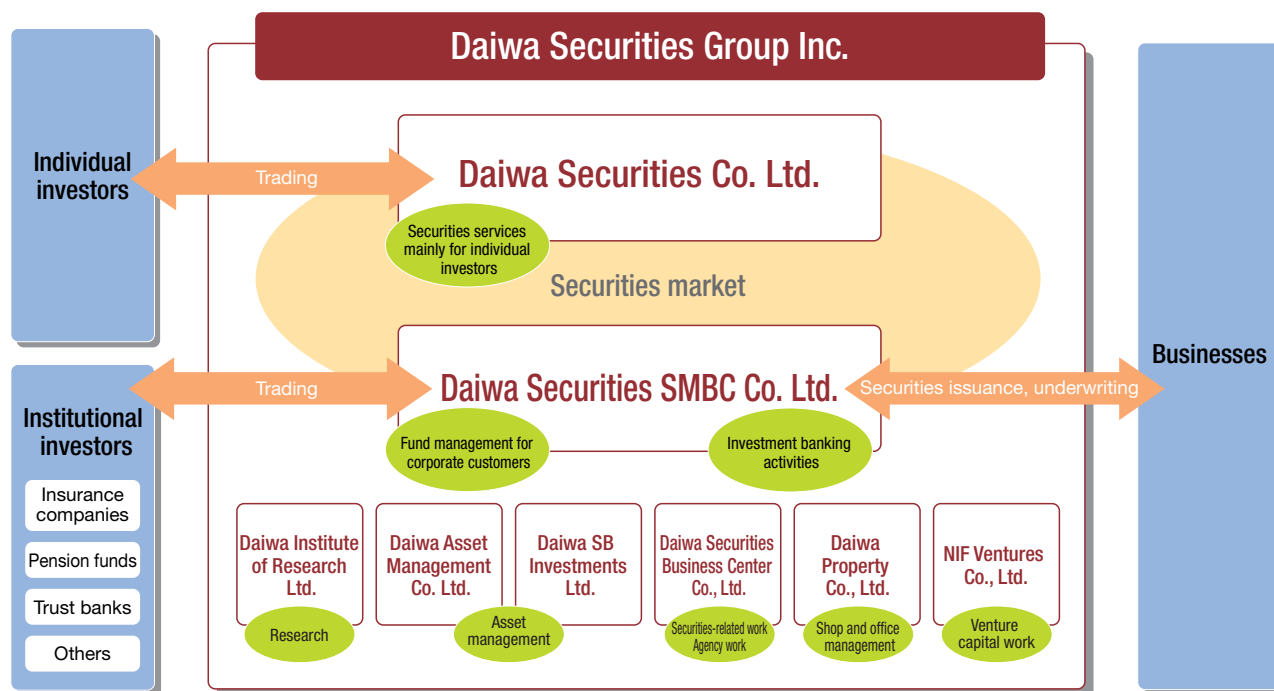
Daiwa Securities Group Inc.

Individual investors

Trading

Daiwa Securities Co. Ltd.

Securities services mainly for individual investors

Securities market

Institutional investors

Insurance companies

Pension funds

Trust banks

Others

Trading

Daiwa Securities SMBC Co. Ltd.

Securities issuance, underwriting

Businesses

Fund management for corporate customers

Investment banking activities

Daiwa Institute of Research Ltd.

Research

Daiwa Asset Management Co. Ltd.

Asset management

Daiwa SB Investments Ltd.

Daiwa Securities Business Center Co., Ltd.

Securities-related work Agency work

Daiwa Property Co., Ltd.

Shop and office management

NIF Ventures Co., Ltd.

Venture capital work